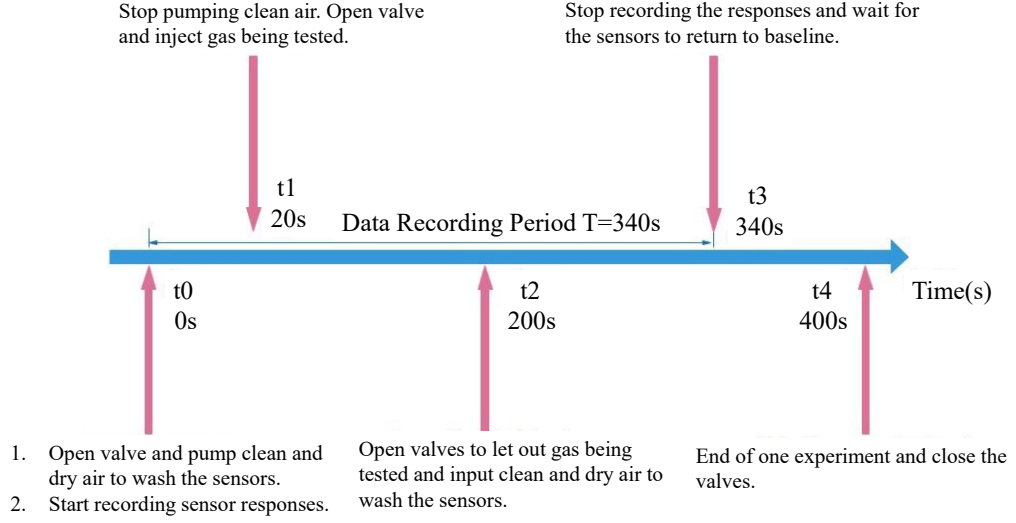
Stop pumping clean air. Open valve and inject gas being tested.

Stop recording the responses and wait for the sensors to return to baseline.

t1
20s

Data Recording Period T=340s

t3
340s

t0
0s

t2
200s

t4
400s

Time(s)

1. Open valve and pump clean and dry air to wash the sensors.
2. Start recording sensor responses.

Open valves to let out gas being tested and input clean and dry air to wash the sensors.

End of one experiment and close the valves.